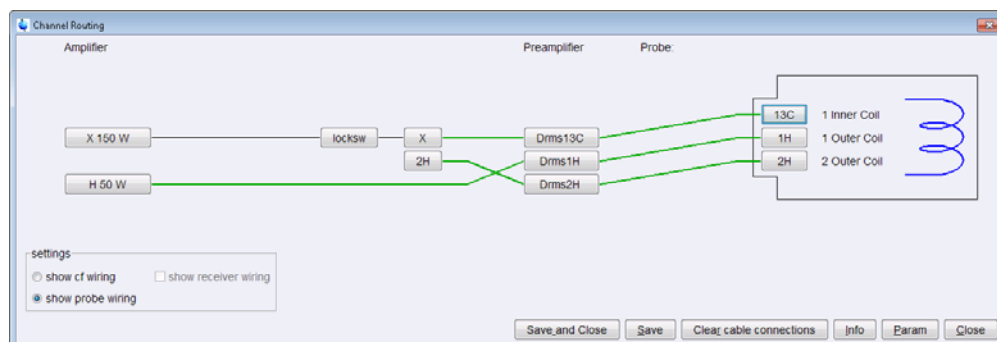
Channel Routing

Amplifier

Preamplifier

Probe:

X 150 W

locksw

X

Drms13C

13C

1 Inner Coil

2H

Drms1H

1H

1 Outer Coil

H 50 W

Drms2H

2H

2 Outer Coil

settings

show cf wiring

show receiver wiring

show probe wiring

Save and Close

Save

Clear cable connections

Info

Param

Close